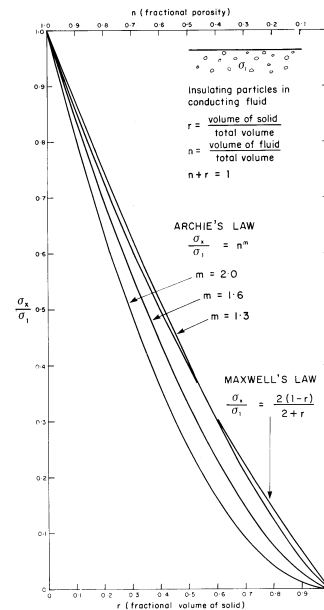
n ( fractional porosity )

1·0 0·9 0·8 0·7 0·6 0·5 0·4 0·3 0·2 0·1

$\sigma_1$

Insulating particles in conducting fluid

r = $\frac{\text{volume of solid}}{\text{total volume}}$

n = $\frac{\text{volume of fluid}}{\text{total volume}}$

n + r = 1

ARCHIE'S LAW

$\frac{\sigma_x}{\sigma_1} = n^m$

m = 2·0

m = 1·6

m = 1·3

MAXWELL'S LAW

$\frac{\sigma_x}{\sigma_1} = \frac{2(1-r)}{2+r}$

$\frac{\sigma_x}{\sigma_1}$

1·0 0·9 0·8 0·7 0·6 0·5 0·4 0·3 0·2 0·1 0

0 0·1 0·2 0·3 0·4 0·5 0·6 0·7 0·8 0·9

r ( fractional volume of solid )